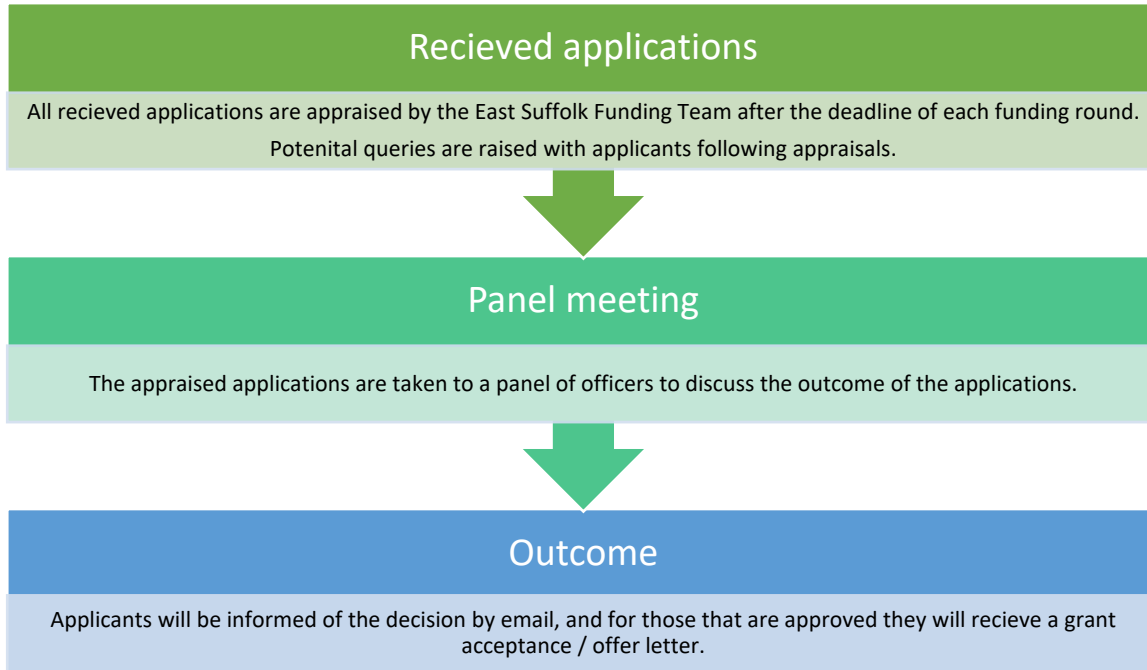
Recieved applications

All recieved applications are appraised by the East Suffolk Funding Team after the deadline of each funding round. Potenital queries are raised with applicants following appraisals.

Panel meeting

The appraised applications are taken to a panel of officers to discuss the outcome of the applications.

Outcome

Applicants will be informed of the decision by email, and for those that are approved they will recieve a grant acceptance / offer letter.